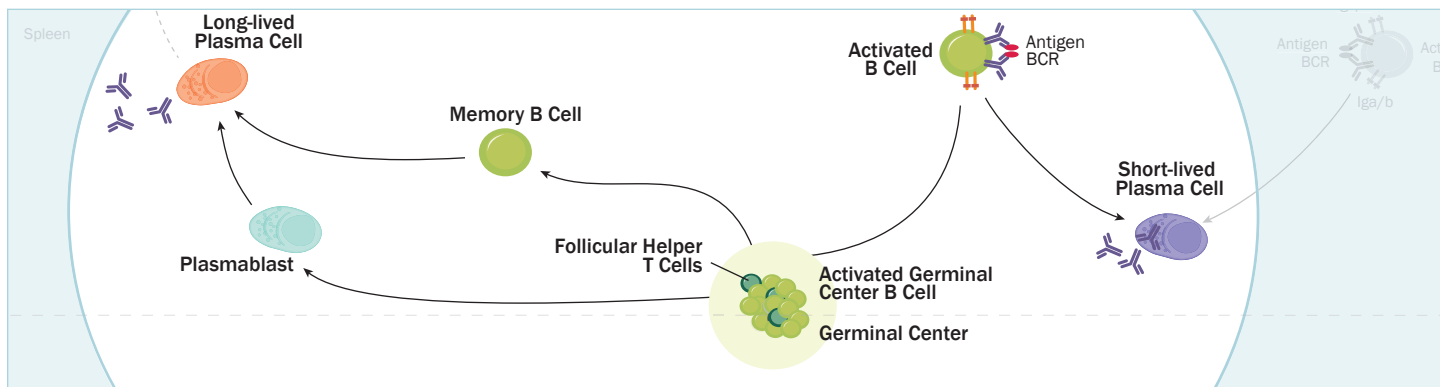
Spleen

Long-lived Plasma Cell

Activated B Cell

Antigen

BCR

Antigen

BCR

Act

Iga/b

Memory B Cell

Short-lived Plasma Cell

Follicular Helper T Cells

Plasmablast

Activated Germinal Center B Cell

Germinal Center